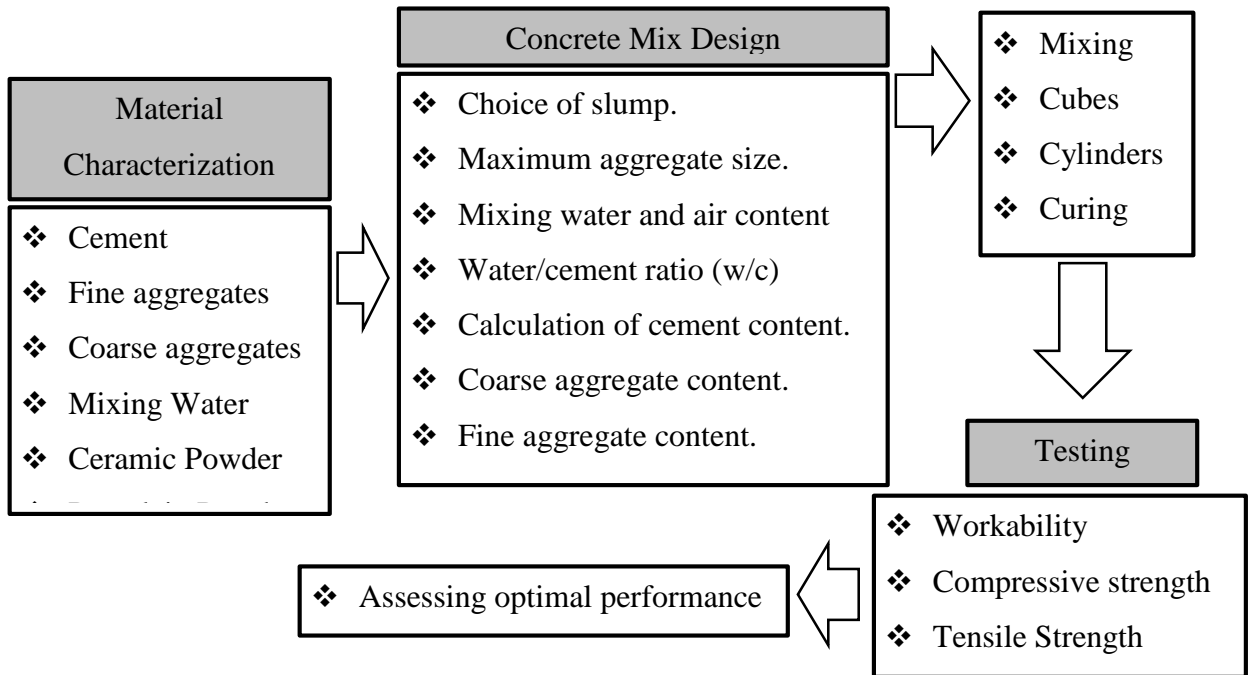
Material Characterization

❖ Cement
❖ Fine aggregates
❖ Coarse aggregates
❖ Mixing Water
❖ Ceramic Powder
❖ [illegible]

Concrete Mix Design

❖ Choice of slump.
❖ Maximum aggregate size.
❖ Mixing water and air content
❖ Water/cement ratio (w/c)
❖ Calculation of cement content.
❖ Coarse aggregate content.
❖ Fine aggregate content.

❖ Mixing
❖ Cubes
❖ Cylinders
❖ Curing

Testing

❖ Workability
❖ Compressive strength
❖ Tensile Strength

❖ Assessing optimal performance